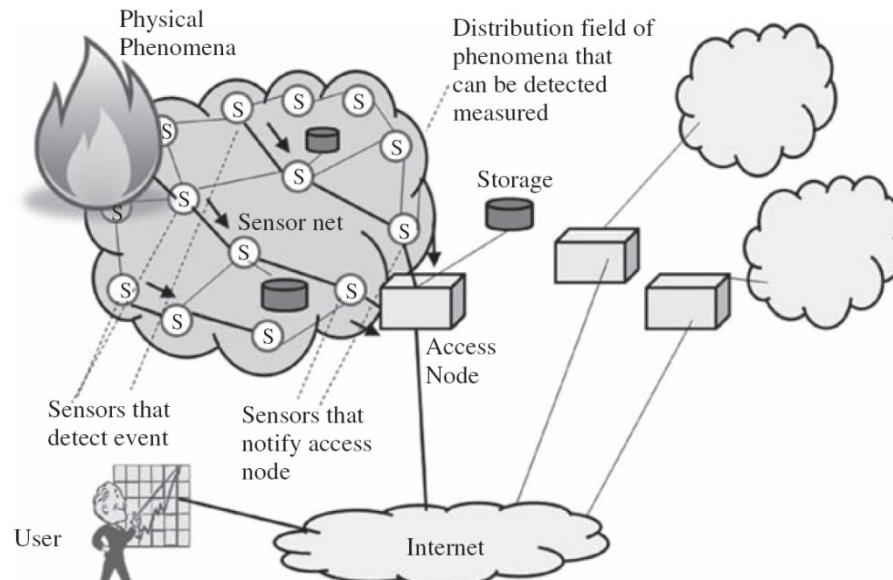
Physical Phenomena

Distribution field of phenomena that can be detected measured

S
S
S
S
S
S
S
S
S
S
S
S
S
S
S
S

Storage

Sensor net

Access Node

Sensors that detect event

Sensors that notify access node

User

Internet